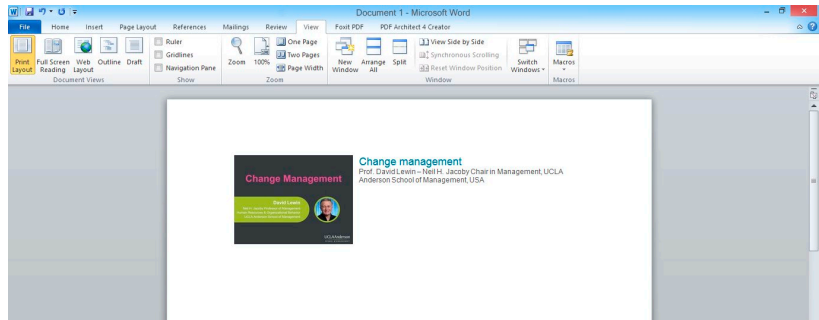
Document 1 - Microsoft Word

File Home Insert Page Layout References Mailings Review View Foxit PDF PDF Architect 4 Creator

Print Layout Full Screen Reading Web Layout Outline Draft
Document Views

Ruler
Gridlines
Navigation Pane
Show

Zoom 100% One Page Two Pages Page Width
Zoom

New Window Arrange All Split View Side by Side Synchronous Scrolling Reset Window Position Switch Windows
Window

Macros
Macros

Change Management
David Lewin
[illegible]
UCLA Anderson

Change management
Prof. David Lewin – Neil H. Jacoby Chair in Management, UCLA Anderson School of Management, USA